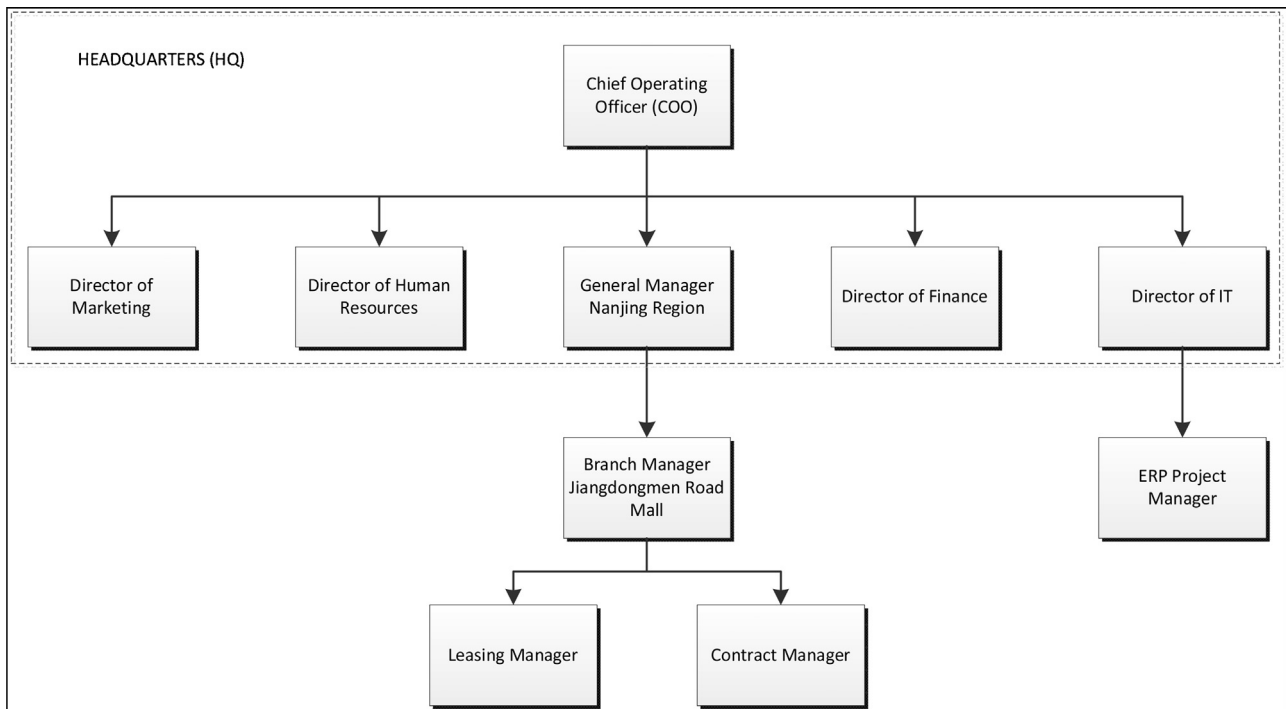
HEADQUARTERS (HQ)

Chief Operating Officer (COO)

Director of Marketing

Director of Human Resources

General Manager Nanjing Region

Director of Finance

Director of IT

Branch Manager Jiangdongmen Road Mall

ERP Project Manager

Leasing Manager

Contract Manager